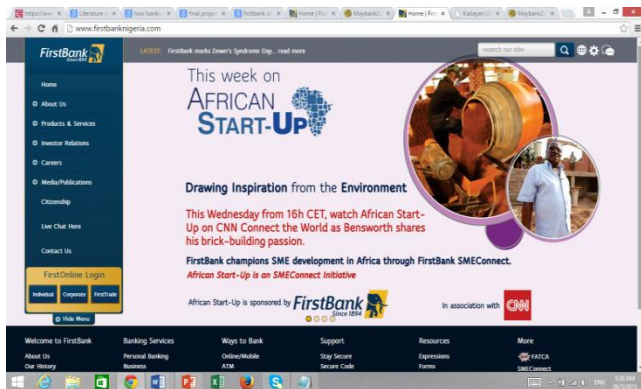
https://ww × | Literature × | how bank × | final proje × | firstbank × | Home | Fir × | Maybank2 × | Home | Fir × | Kadayan × | Maybank2 ×

www.firstbanknigeria.com

FirstBank Since 1894

LATEST: FirstBank marks Down's Syndrome Day... read more

search our site

Home

About Us

Products & Services

Investor Relations

Careers

Media/Publications

Citizenship

Live Chat Here

Contact Us

FirstOnline Login

Individual | Corporate | FirstTrade

Hide Menu

This week on

AFRICAN START-UP

Drawing Inspiration from the Environment

This Wednesday from 16h CET, watch African Start-Up on CNN Connect the World as Bensworth shares his brick-building passion.

FirstBank champions SME development in Africa through FirstBank SMEConnect.

African Start-Up is an SMEConnect Initiative

African Start-Up is sponsored by FirstBank Since 1894

In association with CNN

Welcome to FirstBank
About Us
Our History

Banking Services
Personal Banking
Business

Ways to Bank
Online/Mobile
ATM

Support
Stay Secure
Secure Code

Resources
Expressions
Forms

More
FATCA
SMEConnect